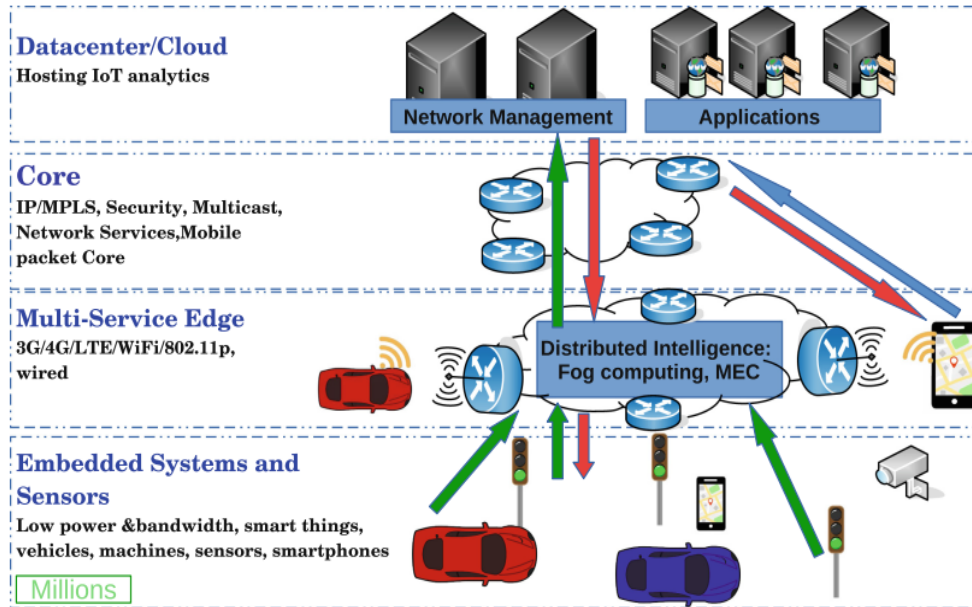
Datacenter/Cloud
Hosting IoT analytics

Network Management

Applications

Core
IP/MPLS, Security, Multicast, Network Services,Mobile packet Core

Multi-Service Edge
3G/4G/LTE/WiFi/802.11p, wired

Distributed Intelligence: Fog computing, MEC

Embedded Systems and Sensors
Low power &bandwidth, smart things, vehicles, machines, sensors, smartphones

Millions